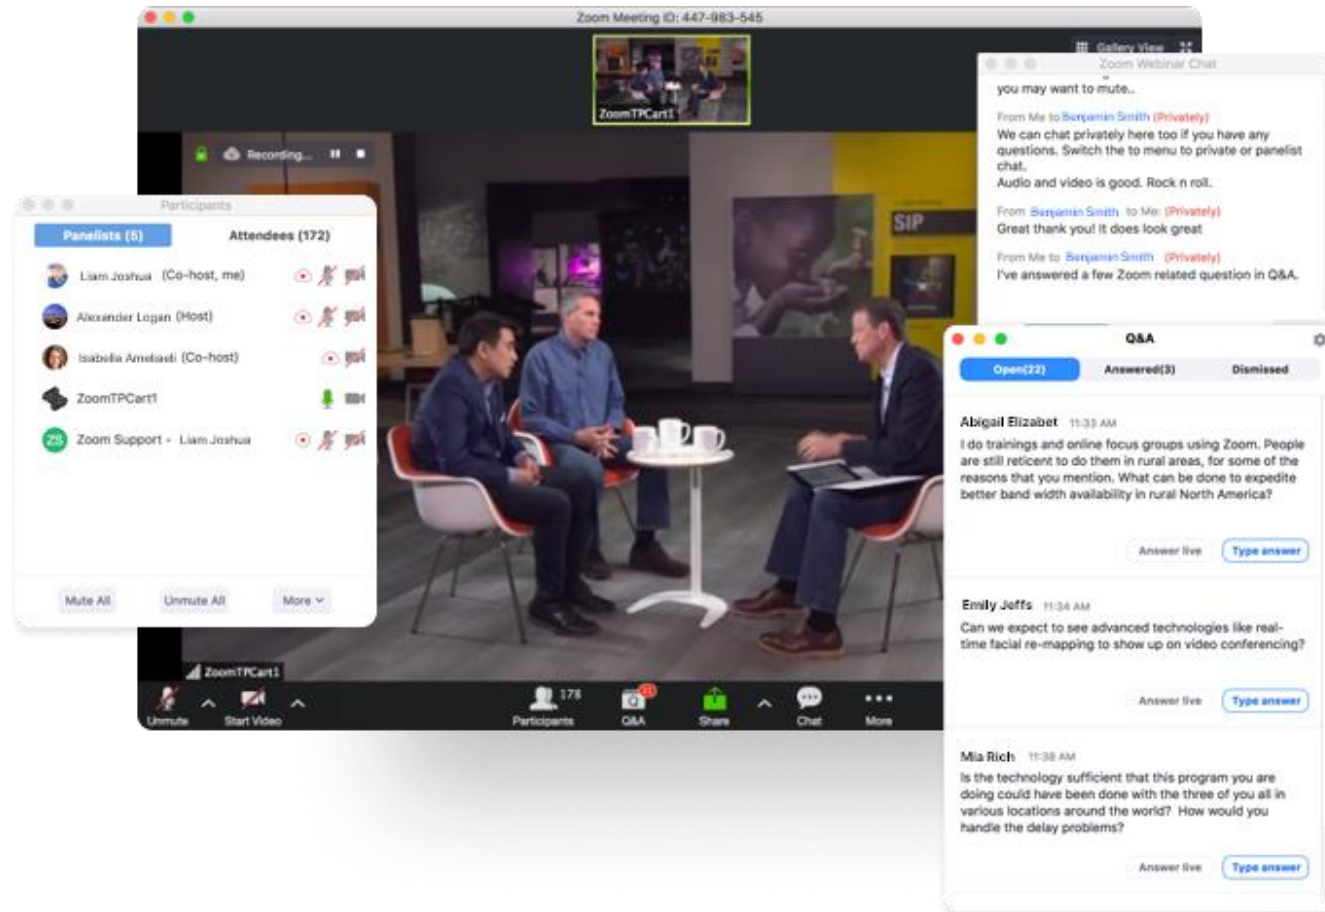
Zoom Meeting ID: 447-983-545

Gallery View

ZoomTPCart1

Recording...

SIP

Participants

Panelists (5)

Attendees (172)

Liam Joshua (Co-host, me)

Alexander Logan (Host)

Isabella Amelasti (Co-host)

ZoomTPCart1

ZS Zoom Support - Liam Joshua

Mute All

Unmute All

More

ZoomTPCart1

Unmute

Start Video

178 Participants

21 Q&A

Share

Chat

More

Zoom Webinar Chat

you may want to mute..

From Me to Benjamin Smith (Privately)
We can chat privately here too if you have any questions. Switch the to menu to private or panelist chat.
Audio and video is good. Rock n roll.

From Benjamin Smith to Me: (Privately)
Great thank you! It does look great

From Me to Benjamin Smith (Privately)
I've answered a few Zoom related question in Q&A.

Q&A

Open(22)

Answered(3)

Dismissed

Abigail Elizabet 11:33 AM
I do trainings and online focus groups using Zoom. People are still reticent to do them in rural areas, for some of the reasons that you mention. What can be done to expedite better band width availability in rural North America?

Answer live

Type answer

Emily Jeffs 11:34 AM
Can we expect to see advanced technologies like real-time facial re-mapping to show up on video conferencing?

Answer live

Type answer

Mia Rich 11:38 AM
Is the technology sufficient that this program you are doing could have been done with the three of you all in various locations around the world? How would you handle the delay problems?

Answer live

Type answer